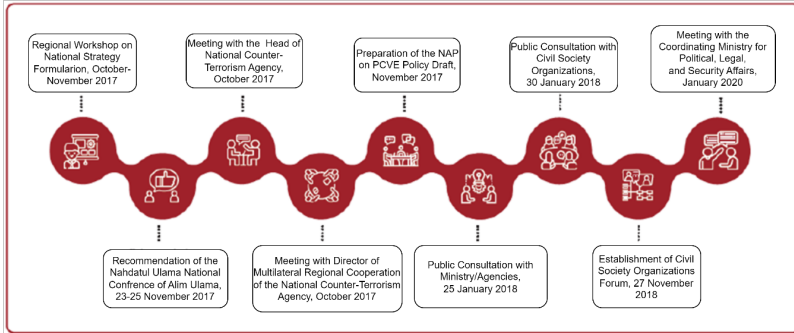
Regional Workshop on National Strategy Formulation, October-November 2017

Meeting with the Head of National Counter-Terrorism Agency, October 2017

Preparation of the NAP on PCVE Policy Draft, November 2017

Public Consultation with Civil Society Organizations, 30 January 2018

Meeting with the Coordinating Ministry for Political, Legal, and Security Affairs, January 2020

Recommendation of the Nahdatul Ulama National Confrence of Alim Ulama, 23-25 November 2017

Meeting with Director of Multilateral Regional Cooperation of the National Counter-Terrorism Agency, October 2017

Public Consultation with Ministry/Agencies, 25 January 2018

Establishment of Civil Society Organizations Forum, 27 November 2018